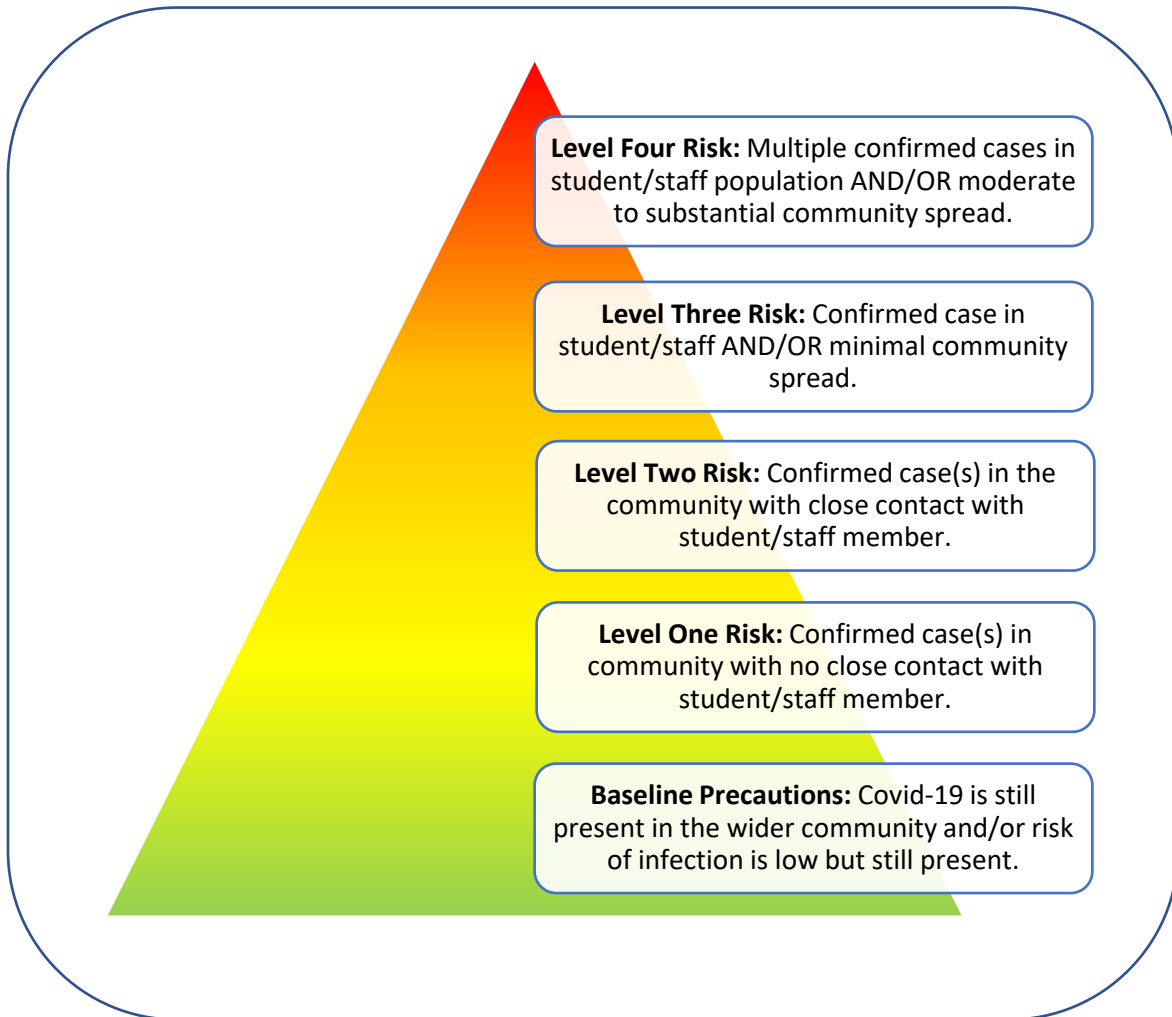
**Level Four Risk:** Multiple confirmed cases in student/staff population AND/OR moderate to substantial community spread.

**Level Three Risk:** Confirmed case in student/staff AND/OR minimal community spread.

**Level Two Risk:** Confirmed case(s) in the community with close contact with student/staff member.

**Level One Risk:** Confirmed case(s) in community with no close contact with student/staff member.

**Baseline Precautions:** Covid-19 is still present in the wider community and/or risk of infection is low but still present.